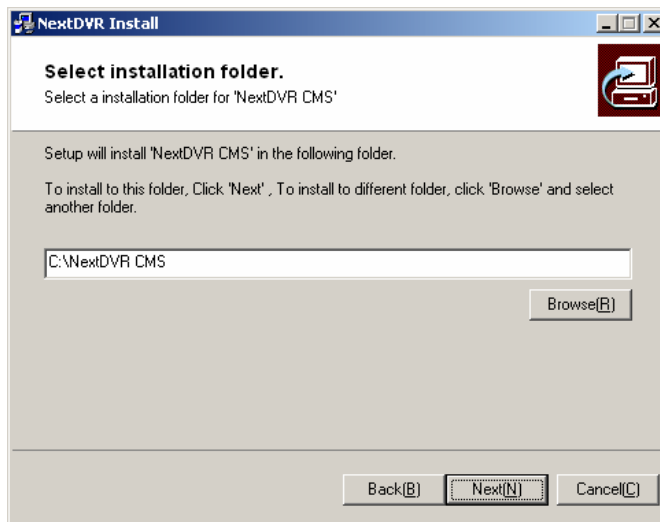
NextDVR Install

Select installation folder.

Select a installation folder for 'NextDVR CMS'

Setup will install 'NextDVR CMS' in the following folder.

To install to this folder, Click 'Next' , To install to different folder, click 'Browse' and select another folder.

C:\NextDVR CMS

Browse(R)

Back(B) Next(N) Cancel(C)